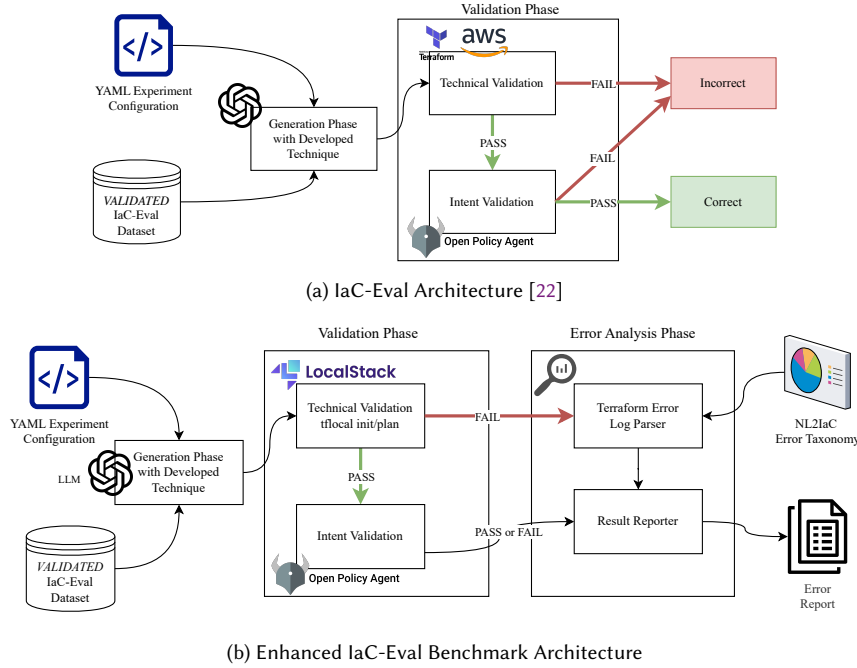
YAML Experiment Configuration

Generation Phase with Developed Technique

VALIDATED IaC-Eval Dataset

Validation Phase

Terraform

aws

Technical Validation

FAIL

Incorrect

PASS

FAIL

Intent Validation

PASS

Correct

Open Policy Agent

(a) IaC-Eval Architecture [22]

YAML Experiment Configuration

LLM

Generation Phase with Developed Technique

VALIDATED IaC-Eval Dataset

Validation Phase

LocalStack

Technical Validation tflocal init/plan

FAIL

PASS

Intent Validation

PASS or FAIL

Open Policy Agent

Error Analysis Phase

Terraform Error Log Parser

Result Reporter

NL2IaC Error Taxonomy

Error Report

(b) Enhanced IaC-Eval Benchmark Architecture